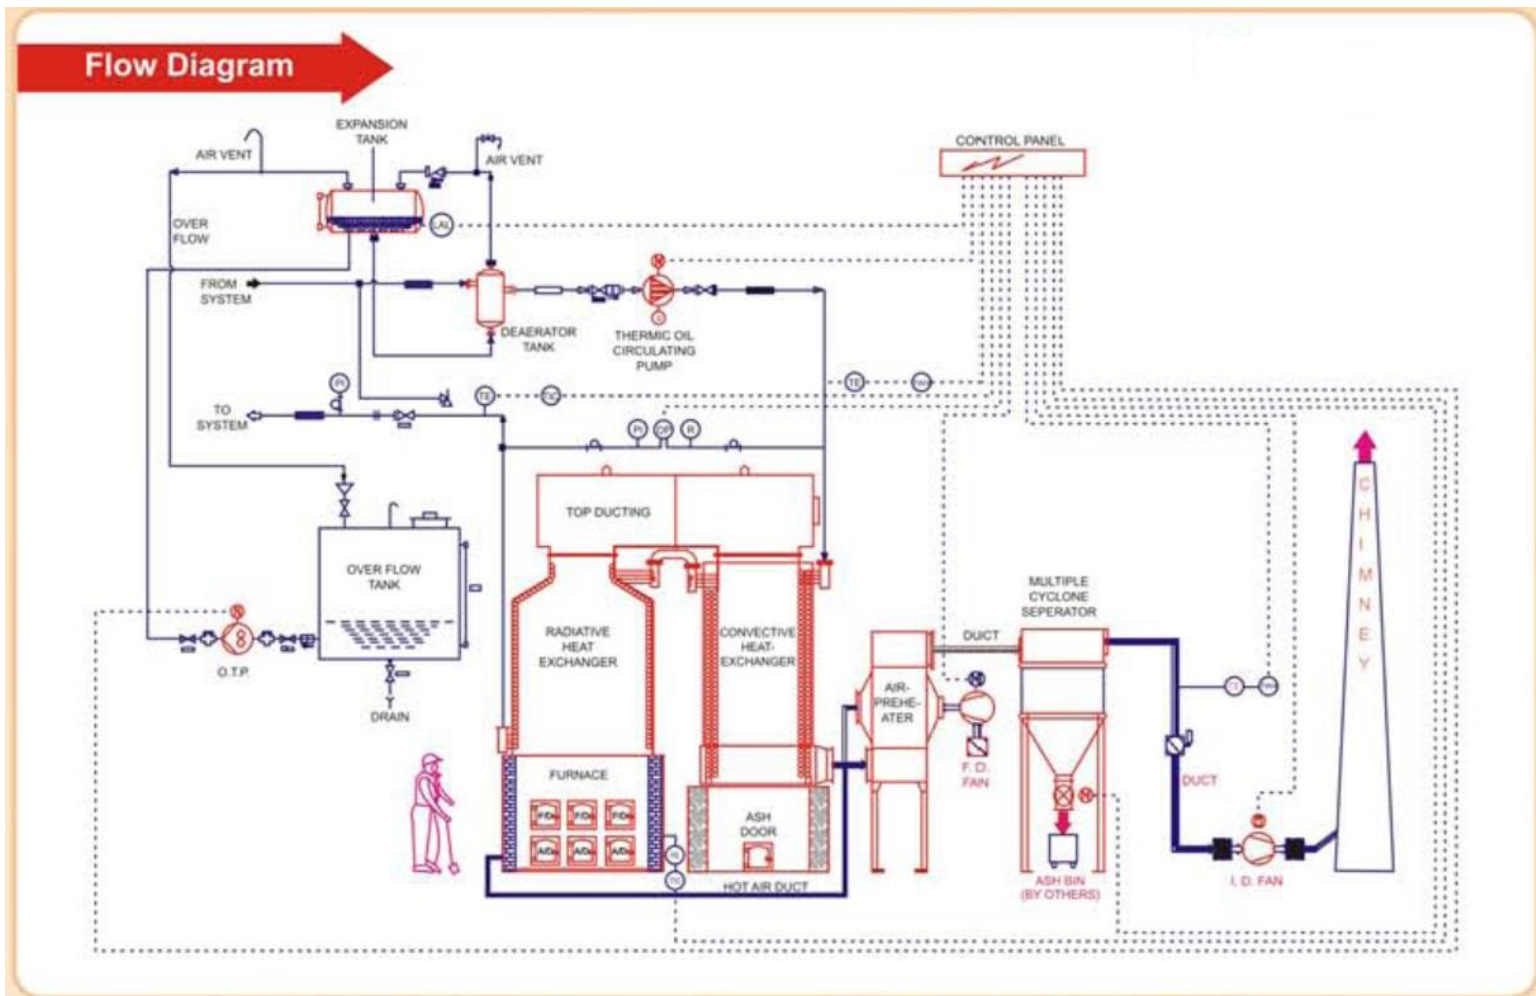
Flow Diagram

EXPANSION TANK

AIR VENT

AIR VENT

CONTROL PANEL

OVER FLOW

LAL

FROM SYSTEM

DEAERATOR TANK

THERMIC OIL CIRCULATING PUMP

PI

TO SYSTEM

TE

TIC

TE

PI

DP

PI

TOP DUCTING

OVER FLOW TANK

O.T.P.

DRAIN

RADIATIVE HEAT EXCHANGER

CONVECTIVE HEAT-EXCHANGER

DUCT

MULTIPLE CYCLONE SEPERATOR

AIR-PREHEATER

F. D. FAN

CHIMNEY

DUCT

FURNACE

ASH DOOR

HOT AIR DUCT

ASH BIN (BY OTHERS)

I. D. FAN